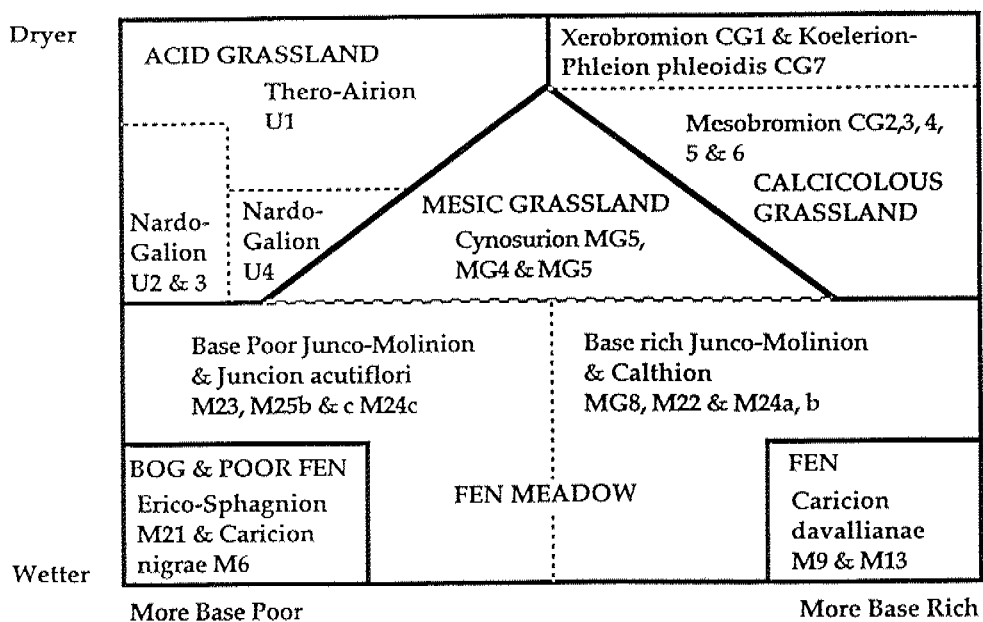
Dryer

ACID GRASSLAND

Thero-Airion U1

Xerobromion CG1 & Koelerion-Phleion phleoidis CG7

Mesobromion CG2, 3, 4, 5 & 6

CALCICOLOUS GRASSLAND

Nardo-Galion U2 & 3

Nardo-Galion U4

MESIC GRASSLAND

Cynosurion MG5, MG4 & MG5

Base Poor Junco-Molinion & Juncion acutiflori M23, M25b & c M24c

Base rich Junco-Molinion & Calthion MG8, M22 & M24a, b

BOG & POOR FEN

Erico-Sphagnion M21 & Caricion nigrae M6

FEN MEADOW

FEN

Caricion davallianae M9 & M13

Wetter

More Base Poor

More Base Rich